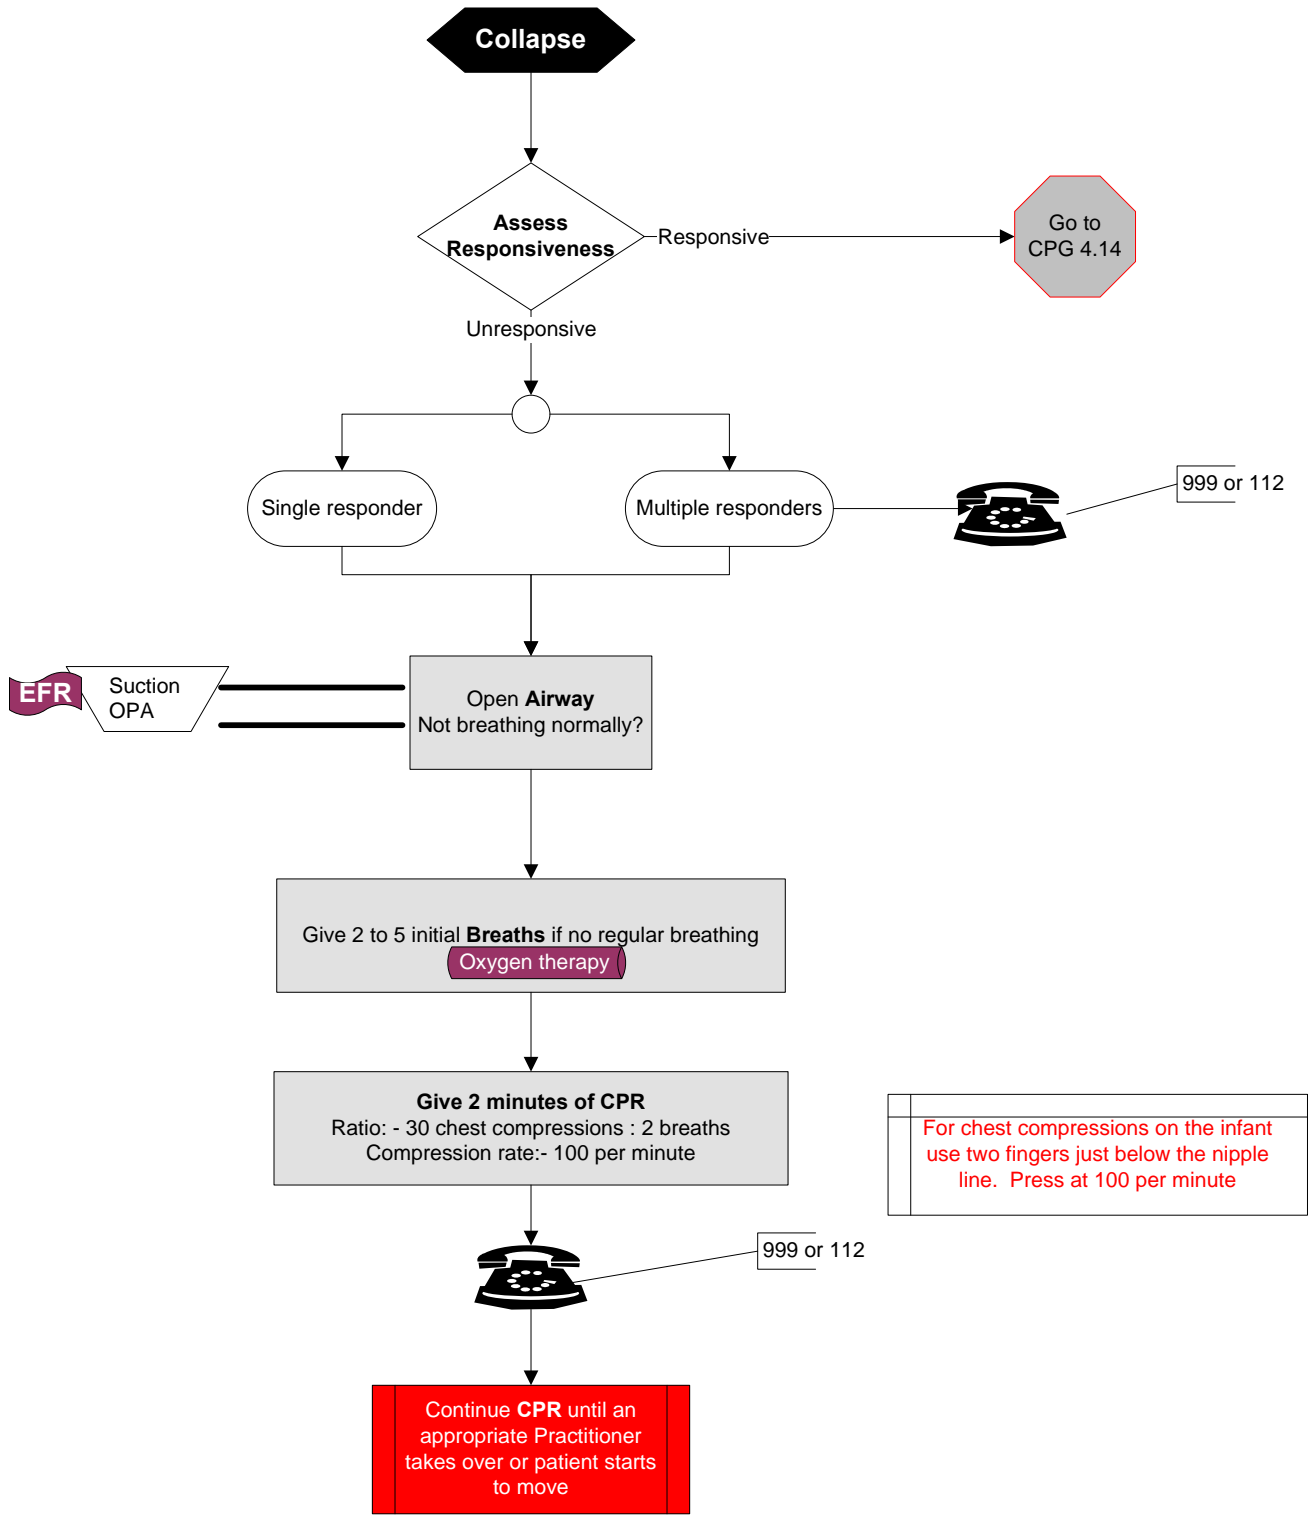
Collapse

Assess Responsiveness

Responsive

Go to CPG 4.14

Unresponsive

Single responder

Multiple responders

999 or 112

EFR

Suction OPA

Open **Airway**
Not breathing normally?

Give 2 to 5 initial **Breaths** if no regular breathing
Oxygen therapy

**Give 2 minutes of CPR**
Ratio: - 30 chest compressions : 2 breaths
Compression rate:- 100 per minute

For chest compressions on the infant use two fingers just below the nipple line. Press at 100 per minute

999 or 112

Continue **CPR** until an appropriate Practitioner takes over or patient starts to move